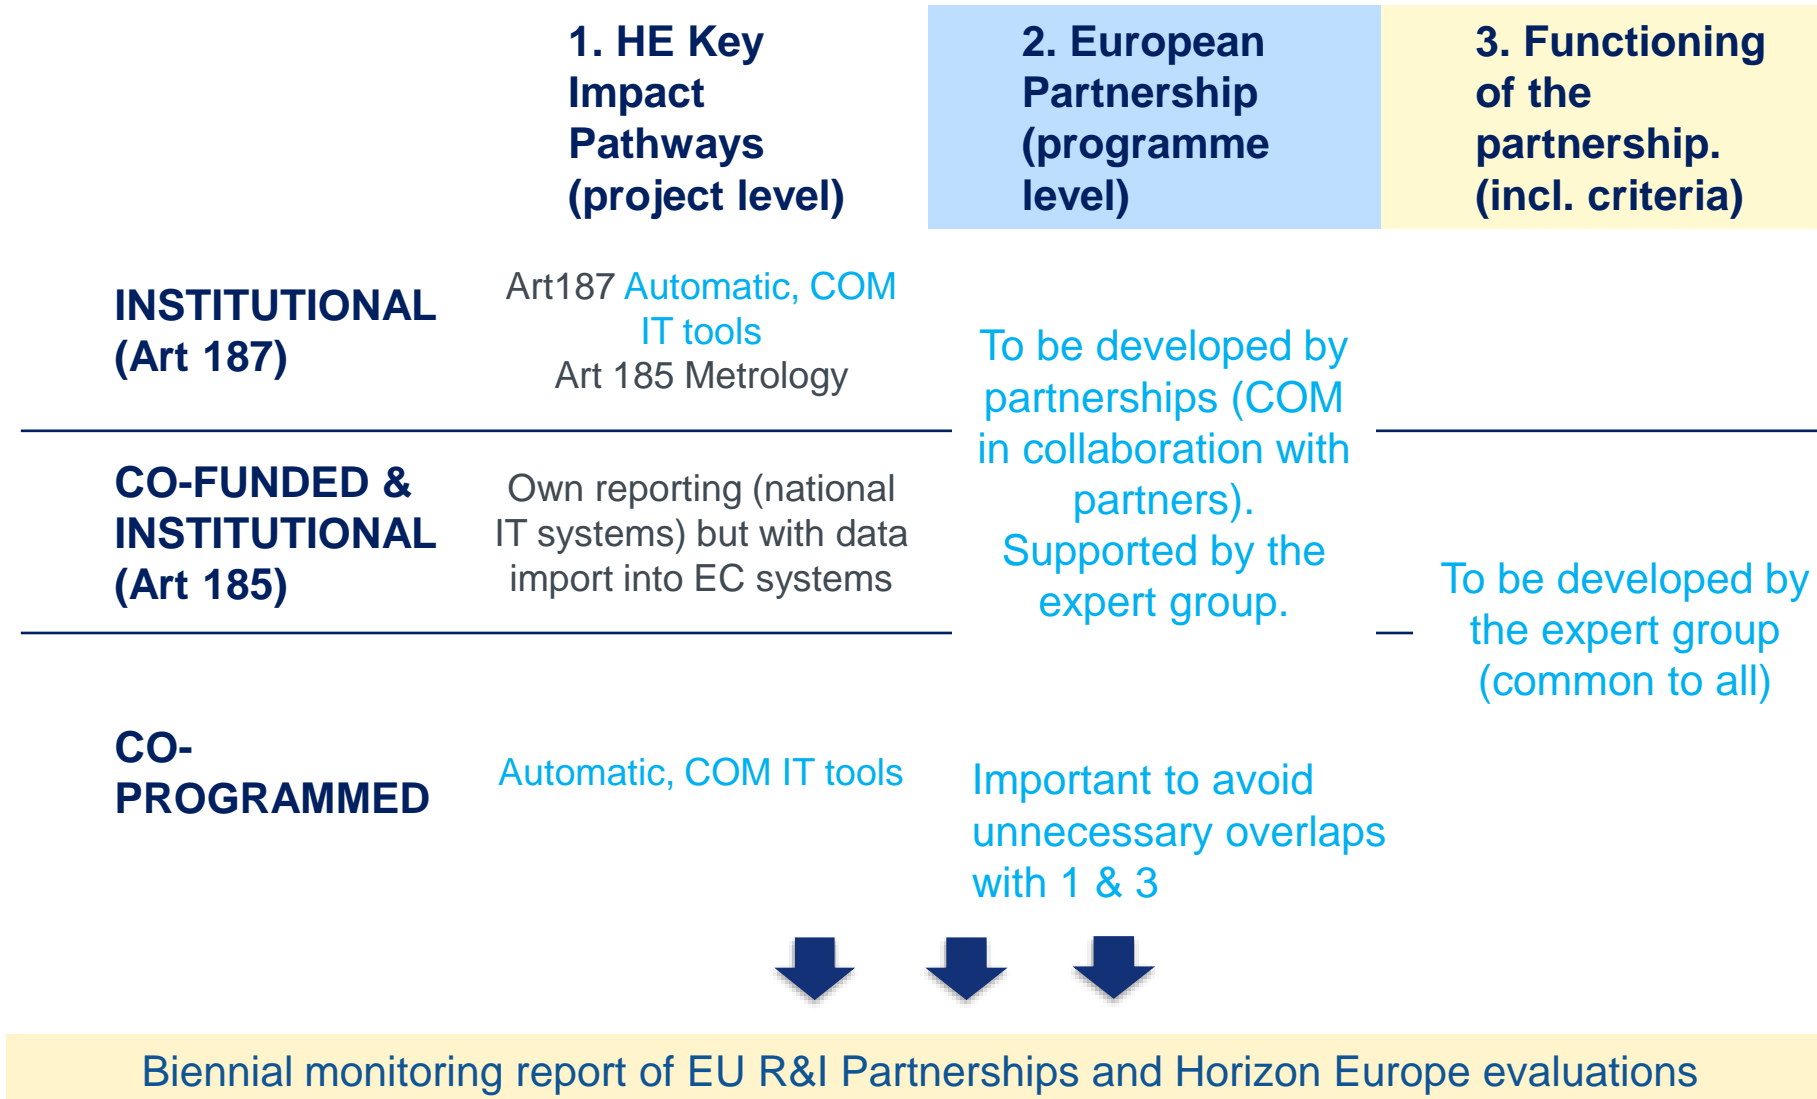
| | 1. HE Key Impact Pathways (project level) | 2. European Partnership (programme level) | 3. Functioning of the partnership. (incl. criteria) |
|---|---|---|---|
| INSTITUTIONAL (Art 187) | Art187 Automatic, COM IT tools Art 185 Metrology | To be developed by partnerships (COM in collaboration with partners). Supported by the expert group. | To be developed by the expert group (common to all) |
| CO-FUNDED & INSTITUTIONAL (Art 185) | Own reporting (national IT systems) but with data import into EC systems | | |
| CO-PROGRAMMED | Automatic, COM IT tools | Important to avoid unnecessary overlaps with 1 & 3 | |

Biennial monitoring report of EU R&I Partnerships and Horizon Europe evaluations